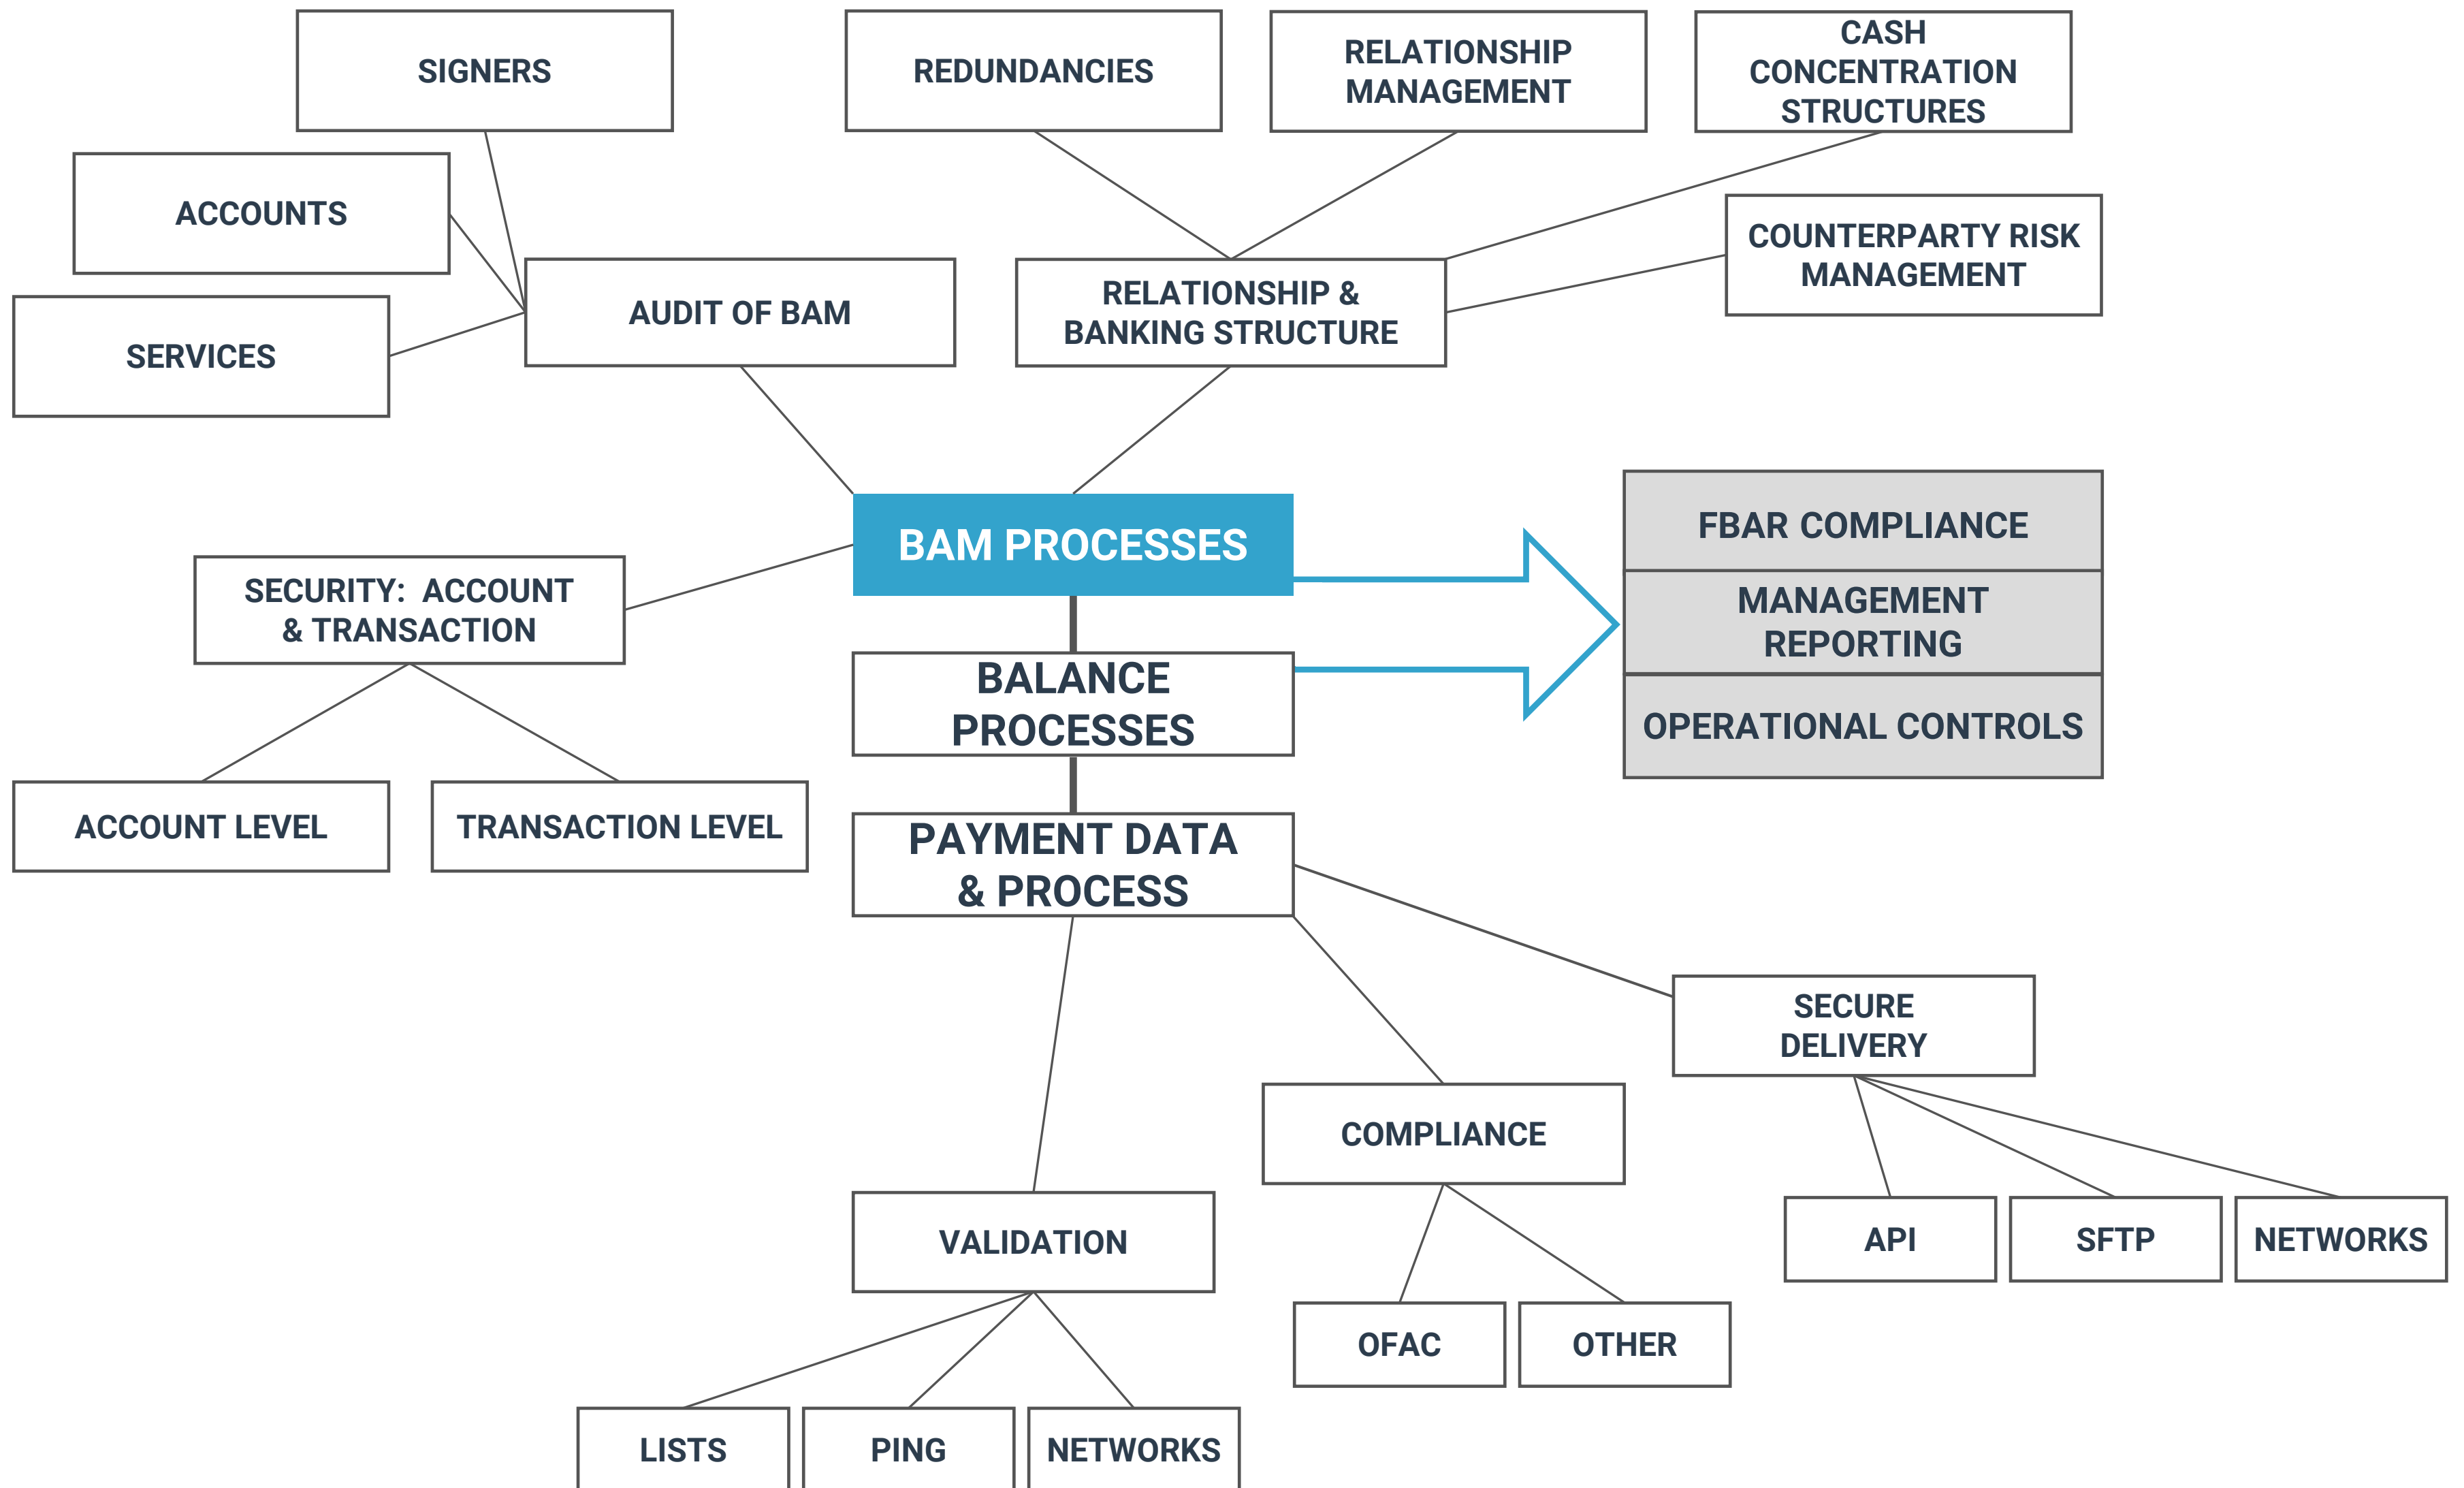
SIGNERS

REDUNDANCIES

RELATIONSHIP MANAGEMENT

CASH CONCENTRATION STRUCTURES

ACCOUNTS

SERVICES

AUDIT OF BAM

RELATIONSHIP & BANKING STRUCTURE

COUNTERPARTY RISK MANAGEMENT

BAM PROCESSES

FBAR COMPLIANCE

MANAGEMENT REPORTING

OPERATIONAL CONTROLS

SECURITY: ACCOUNT & TRANSACTION

BALANCE PROCESSES

ACCOUNT LEVEL

TRANSACTION LEVEL

PAYMENT DATA & PROCESS

SECURE DELIVERY

COMPLIANCE

VALIDATION

API

SFTP

NETWORKS

OFAC

OTHER

LISTS

PING

NETWORKS